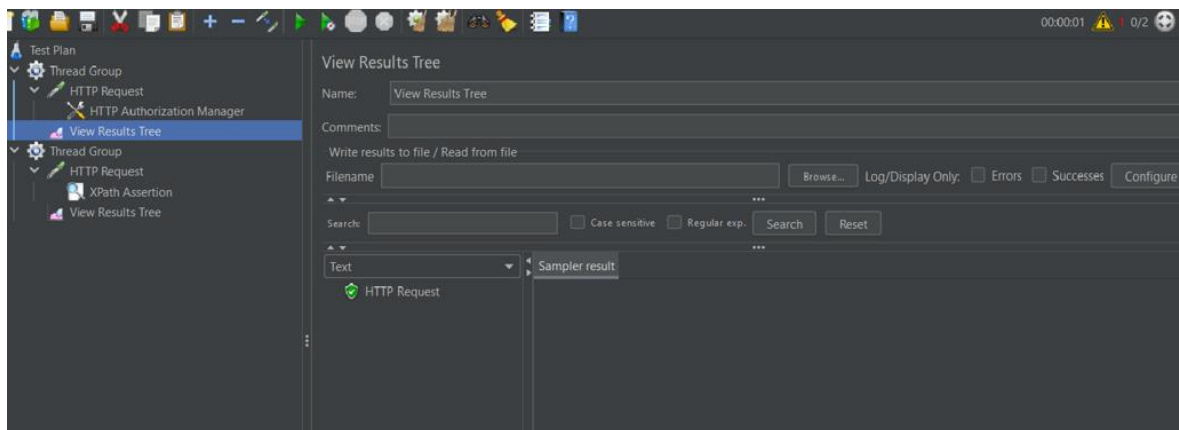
00:00:01 1 0/2

Test Plan
Thread Group
HTTP Request
HTTP Authorization Manager
View Results Tree
Thread Group
HTTP Request
XPath Assertion
View Results Tree

View Results Tree

Name: View Results Tree

Comments:

Write results to file / Read from file

Filename Browse... Log/Display Only: Errors Successes Configure

Search: Case sensitive Regular exp. Search Reset

Text

Sampler result

HTTP Request